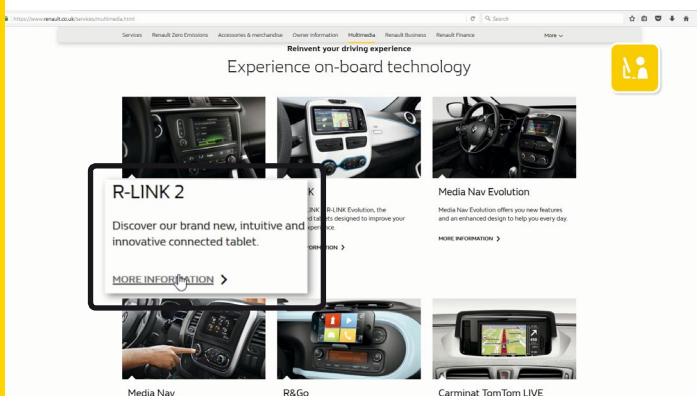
https://www.renault.co.uk/services/multimedia.html

Search

Services Renault Zero Emissions Accessories & merchandise Owner information Multimedia Renault Business Renault Finance More

Reinvent your driving experience

Experience on-board technology

R-LINK 2

Discover our brand new, intuitive and innovative connected tablet.

MORE INFORMATION >

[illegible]K

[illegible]-LINK Evolution, the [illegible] tablets designed to improve your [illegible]perience.

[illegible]ORMATION >

Media Nav Evolution

Media Nav Evolution offers you new features and an enhanced design to help you every day.

MORE INFORMATION >

Media Nav

R&Go

Carminat TomTom LIVE